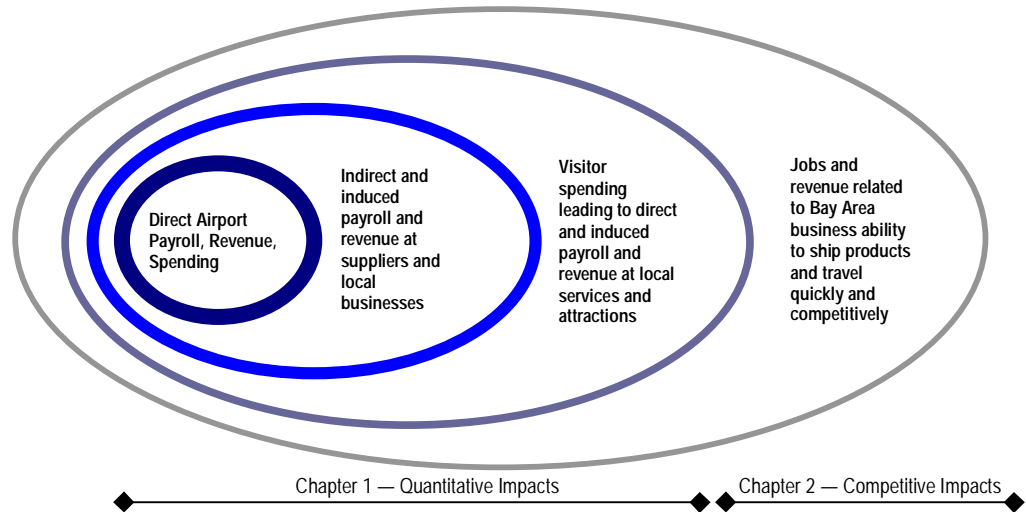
Direct Airport Payroll, Revenue, Spending

Indirect and induced payroll and revenue at suppliers and local businesses

Visitor spending leading to direct and induced payroll and revenue at local services and attractions

Jobs and revenue related to Bay Area business ability to ship products and travel quickly and competitively

Chapter 1 — Quantitative Impacts

Chapter 2 — Competitive Impacts